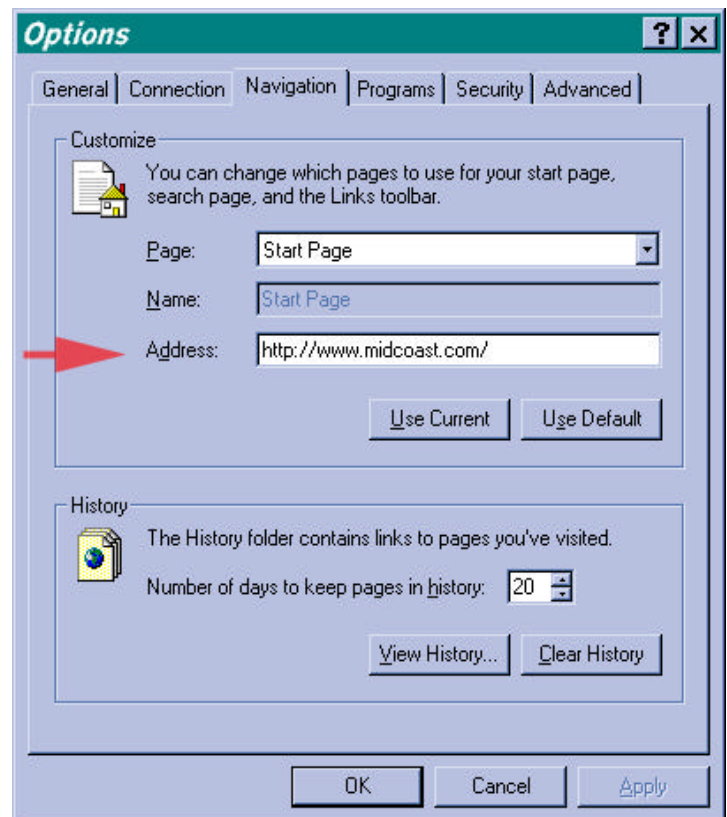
Options

?

General | Connection | Navigation | Programs | Security | Advanced

Customize

You can change which pages to use for your start page, search page, and the Links toolbar.

Page: Start Page

Name: Start Page

Address: http://www.midcoast.com/

Use Current

Use Default

History

The History folder contains links to pages you've visited.

Number of days to keep pages in history: 20

View History...

Clear History

OK

Cancel

Apply